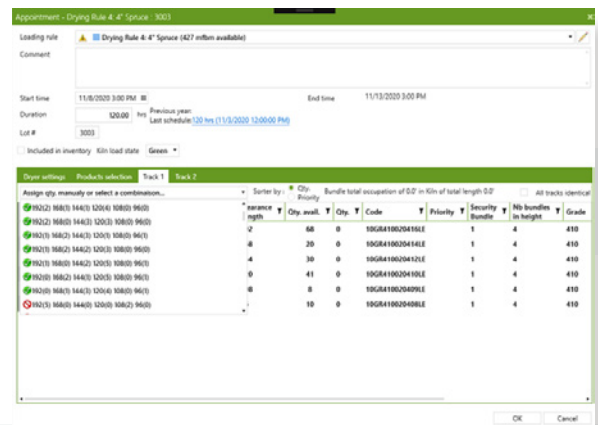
Appointment - Drying Rule 4: 4" Spruce : 3003

Loading rule
Drying Rule 4: 4" Spruce (427 mfbm available)

Comment

Start time 11/8/2020 3:00 PM
End time 11/13/2020 3:00 PM

Duration 120.00 hrs
Previous year:
Last schedule: 120 hrs (11/3/2020 12:00:00 PM)

Lot # 3003

Included in inventory Kiln load state Green

Dryer settings Products selection Track 1 Track 2

Assign qty. manually or select a combinaison...
Sorter by : Qty. Priority
Bundle total occupation of 0.0' in Kiln of total length 0.0'
All tracks identical

192(2) 168(0) 144(3) 120(3) 108(0) 96(0)
192(2) 168(1) 144(3) 120(3) 108(0) 96(0)
192(1) 168(2) 144(3) 120(3) 108(0) 96(1)
192(2) 168(2) 144(2) 120(3) 108(0) 96(0)
192(1) 168(2) 144(3) 120(3) 108(0) 96(1)
192(0) 168(2) 144(3) 120(3) 108(0) 96(0)
192(2) 168(1) 144(3) 120(4) 108(0) 96(1)
192(5) 168(0) 144(0) 120(0) 108(0) 96(0)

| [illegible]earance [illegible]ngth | Qty. avail. | Qty. | Code | Priority | Security Bundle | Nb bundles in height | Grade |
|---|---|---|---|---|---|---|---|
| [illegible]2 | 68 | 0 | 10GR410020416LE | 1 | 4 | | 410 |
| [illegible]8 | 20 | 0 | 10GR410020414LE | 1 | 4 | | 410 |
| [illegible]4 | 30 | 0 | 10GR410020412LE | 1 | 4 | | 410 |
| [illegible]0 | 41 | 0 | 10GR410020410LE | 1 | 4 | | 410 |
| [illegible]8 | 8 | 0 | 10GR410020409LE | 1 | 4 | | 410 |
| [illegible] | 10 | 0 | 10GR410020408LE | 1 | 4 | | 410 |

OK Cancel